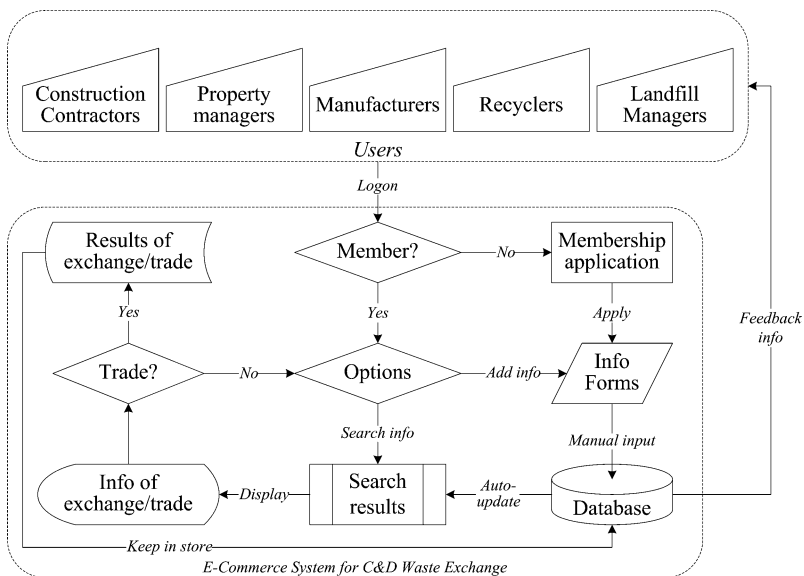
Construction Contractors

Property managers

Manufacturers

Recyclers

Landfill Managers

Users

Logon

Results of exchange/trade

Member?

No

Membership application

Yes

Yes

Apply

Feedback info

Trade?

No

Options

Add info

Info Forms

Search info

Manual input

Info of exchange/trade

Display

Search results

Auto-update

Database

Keep in store

E-Commerce System for C&D Waste Exchange